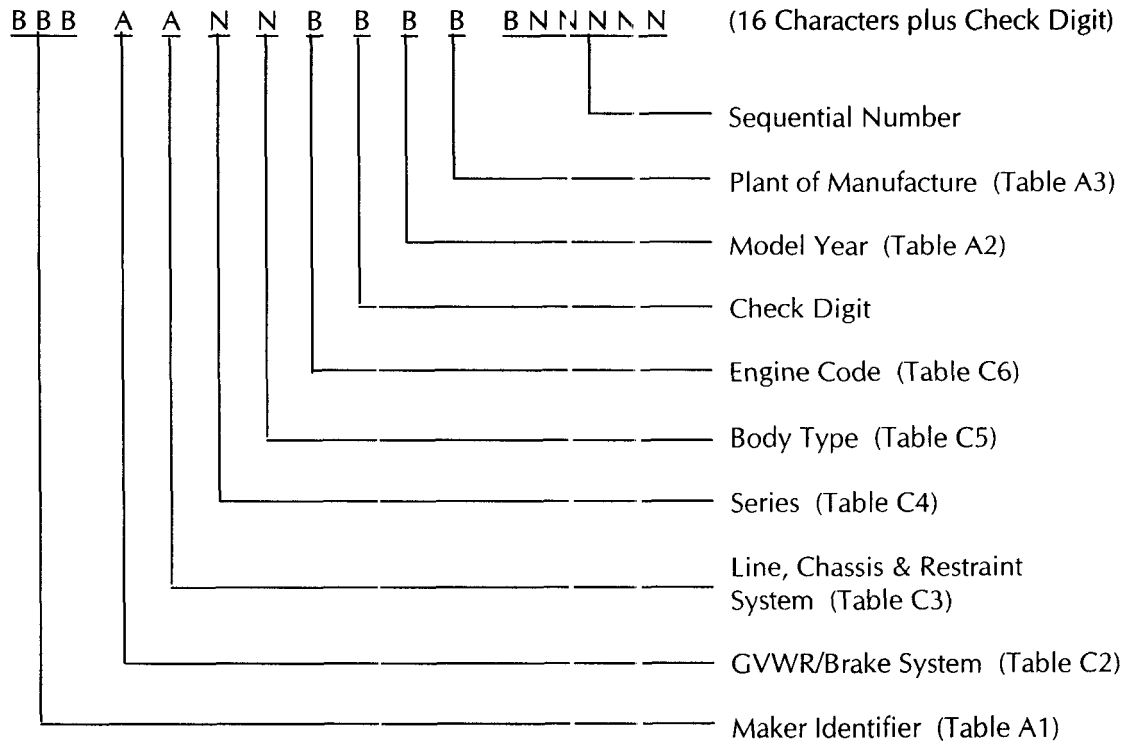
B B B A A N N B B B B B N N N N N (16 Characters plus Check Digit)

Sequential Number

Plant of Manufacture (Table A3)

Model Year (Table A2)

Check Digit

Engine Code (Table C6)

Body Type (Table C5)

Series (Table C4)

Line, Chassis & Restraint System (Table C3)

GVWR/Brake System (Table C2)

Maker Identifier (Table A1)